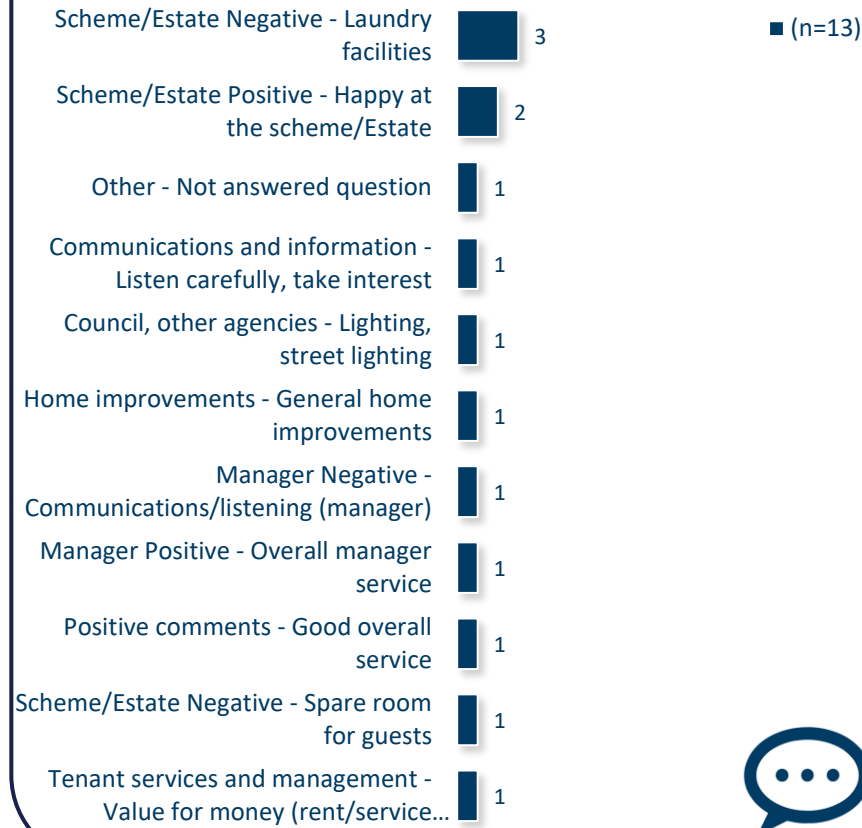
Scheme/Estate Negative - Laundry facilities 3

Scheme/Estate Positive - Happy at the scheme/Estate 2

Other - Not answered question 1

Communications and information - Listen carefully, take interest 1

Council, other agencies - Lighting, street lighting 1

Home improvements - General home improvements 1

Manager Negative - Communications/listening (manager) 1

Manager Positive - Overall manager service 1

Positive comments - Good overall service 1

Scheme/Estate Negative - Spare room for guests 1

Tenant services and management - Value for money (rent/service... 1

(n=13)